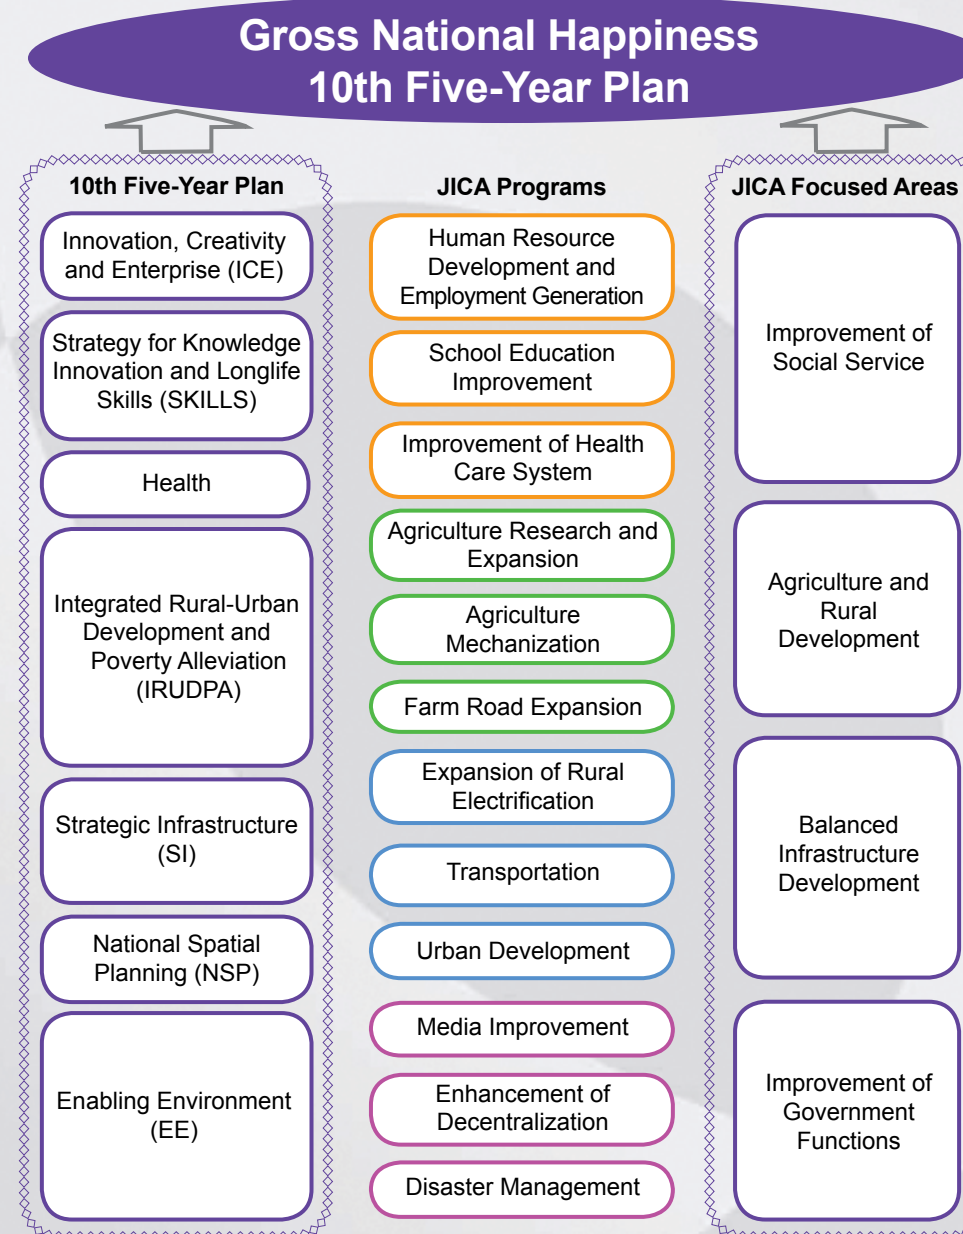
Gross National Happiness
10th Five-Year Plan

10th Five-Year Plan

Innovation, Creativity and Enterprise (ICE)

Strategy for Knowledge Innovation and Longlife Skills (SKILLS)

Health

Integrated Rural-Urban Development and Poverty Alleviation (IRUDPA)

Strategic Infrastructure (SI)

National Spatial Planning (NSP)

Enabling Environment (EE)

JICA Programs

Human Resource Development and Employment Generation

School Education Improvement

Improvement of Health Care System

Agriculture Research and Expansion

Agriculture Mechanization

Farm Road Expansion

Expansion of Rural Electrification

Transportation

Urban Development

Media Improvement

Enhancement of Decentralization

Disaster Management

JICA Focused Areas

Improvement of Social Service

Agriculture and Rural Development

Balanced Infrastructure Development

Improvement of Government Functions